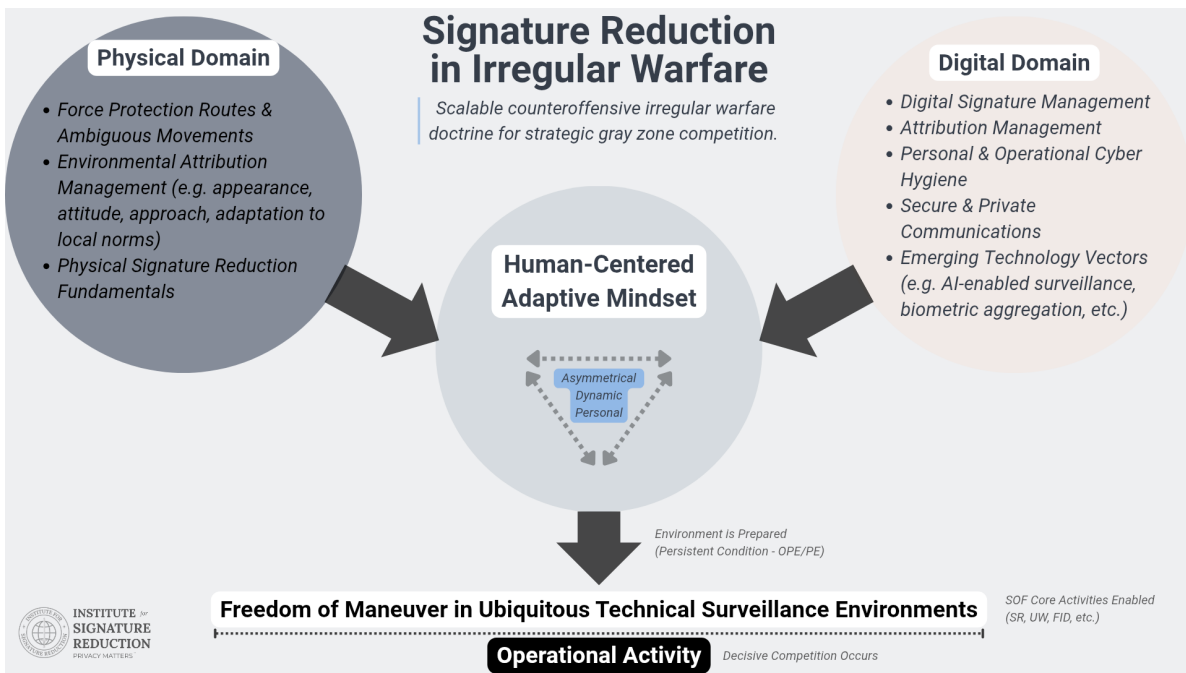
Signature Reduction in Irregular Warfare

Scalable counteroffensive irregular warfare doctrine for strategic gray zone competition.

Physical Domain

- Force Protection Routes & Ambiguous Movements
- Environmental Attribution Management (e.g. appearance, attitude, approach, adaptation to local norms)
- Physical Signature Reduction Fundamentals

Digital Domain

- Digital Signature Management
- Attribution Management
- Personal & Operational Cyber Hygiene
- Secure & Private Communications
- Emerging Technology Vectors (e.g. AI-enabled surveillance, biometric aggregation, etc.)

Human-Centered Adaptive Mindset

Asymmetrical
Dynamic
Personal

Environment is Prepared (Persistent Condition - OPE/PE)

INSTITUTE for SIGNATURE REDUCTION
PRIVACY MATTERS

Freedom of Maneuver in Ubiquitous Technical Surveillance Environments

SOF Core Activities Enabled (SR, UW, FID, etc.)

Operational Activity

Decisive Competition Occurs